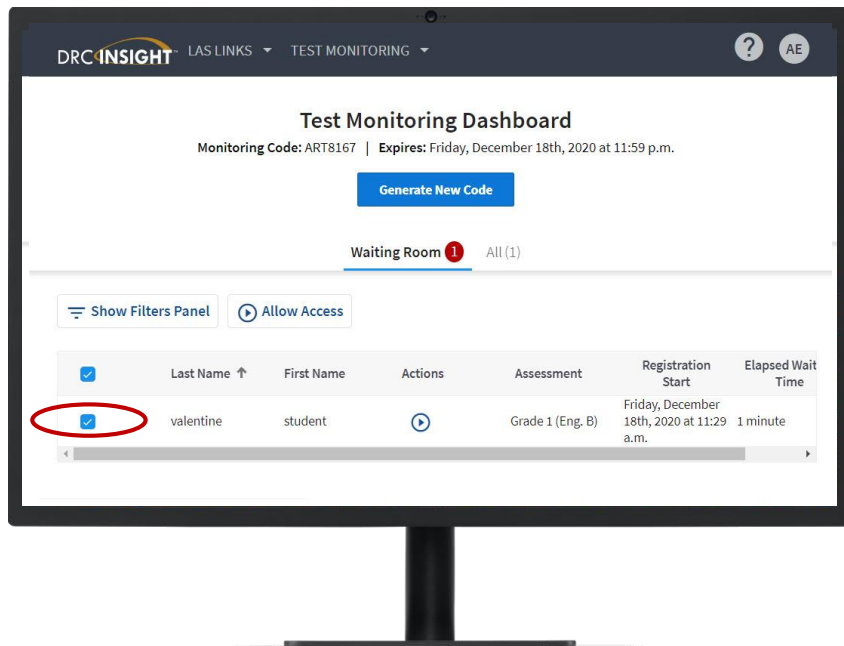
DRC INSIGHT LAS LINKS TEST MONITORING

?
AE

Test Monitoring Dashboard

Monitoring Code: ART8167 | Expires: Friday, December 18th, 2020 at 11:59 p.m.

Generate New Code

Waiting Room 1 All (1)

Show Filters Panel Allow Access

| | Last Name | First Name | Actions | Assessment | Registration Start | Elapsed Wait Time |
|---|---|---|---|---|---|---|
| | valentine | student | | Grade 1 (Eng. B) | Friday, December 18th, 2020 at 11:29 a.m. | 1 minute |